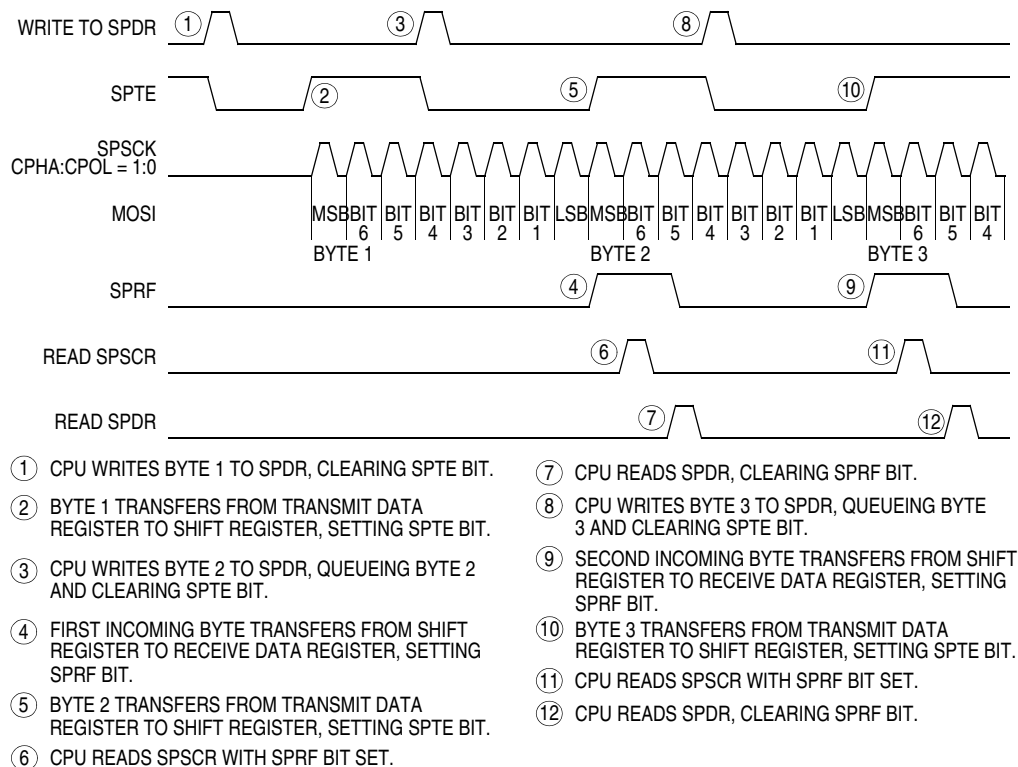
WRITE TO SPDR ① ③ ⑧

SPTE ② ⑤ ⑩

SPSCK
CPHA:CPOL = 1:0

MOSI MSB BIT 6 BIT 5 BIT 4 BIT 3 BIT 2 BIT 1 LSB MSB BIT 6 BIT 5 BIT 4 BIT 3 BIT 2 BIT 1 LSB MSB BIT 6 BIT 5 BIT 4

BYTE 1 BYTE 2 BYTE 3

SPRF ④ ⑨

READ SPSCR ⑥ ⑪

READ SPDR ⑦ ⑫

① CPU WRITES BYTE 1 TO SPDR, CLEARING SPTE BIT.

② BYTE 1 TRANSFERS FROM TRANSMIT DATA REGISTER TO SHIFT REGISTER, SETTING SPTE BIT.

③ CPU WRITES BYTE 2 TO SPDR, QUEUEING BYTE 2 AND CLEARING SPTE BIT.

④ FIRST INCOMING BYTE TRANSFERS FROM SHIFT REGISTER TO RECEIVE DATA REGISTER, SETTING SPRF BIT.

⑤ BYTE 2 TRANSFERS FROM TRANSMIT DATA REGISTER TO SHIFT REGISTER, SETTING SPTE BIT.

⑥ CPU READS SPSCR WITH SPRF BIT SET.

⑦ CPU READS SPDR, CLEARING SPRF BIT.

⑧ CPU WRITES BYTE 3 TO SPDR, QUEUEING BYTE 3 AND CLEARING SPTE BIT.

⑨ SECOND INCOMING BYTE TRANSFERS FROM SHIFT REGISTER TO RECEIVE DATA REGISTER, SETTING SPRF BIT.

⑩ BYTE 3 TRANSFERS FROM TRANSMIT DATA REGISTER TO SHIFT REGISTER, SETTING SPTE BIT.

⑪ CPU READS SPSCR WITH SPRF BIT SET.

⑫ CPU READS SPDR, CLEARING SPRF BIT.